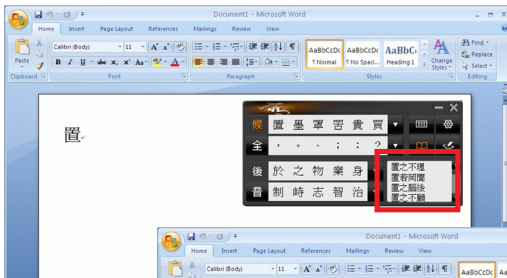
Document1 - Microsoft Word

Home Insert Page Layout References Mailings Review View

Paste
Calibri (Body) 11 A A
B I U abe x₂ x² Aa A
AaBbCcDc AaBbCcDc AaBbC
¶ Normal ¶ No Spaci... Heading 1
Change Styles
Find
Replace
Select
Clipboard Font Paragraph Styles Editing

置

候 置 墨 罩 罟 貴 買
全 , 。 、 ; : ?
後 於 之 物 業 身
音 制 時 志 智 治

置之不理
置若罔聞
置之腦後
置之不顧

Document1 - Microsoft Word

Home Insert Page Layout References Mailings Review View

Calibri (Body) 11 A A
AaBbCcDc